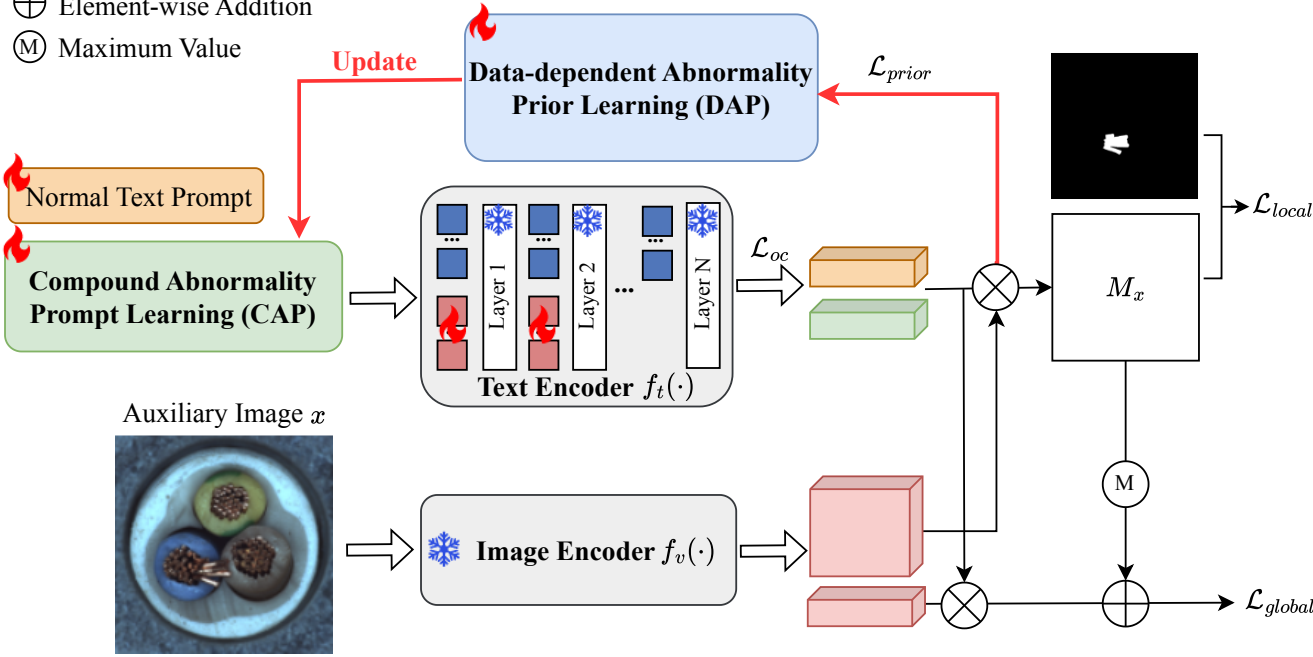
Element-wise Addition
M Maximum Value

Update

Data-dependent Abnormality Prior Learning (DAP)

$\mathcal{L}_{prior}$

Normal Text Prompt

Compound Abnormality Prompt Learning (CAP)

Layer 1
Layer 2
...
Layer N

Text Encoder $f_t(\cdot)$

$\mathcal{L}_{oc}$

$\mathcal{L}_{local}$

$M_x$

Auxiliary Image $x$

Image Encoder $f_v(\cdot)$

M

$\mathcal{L}_{global}$